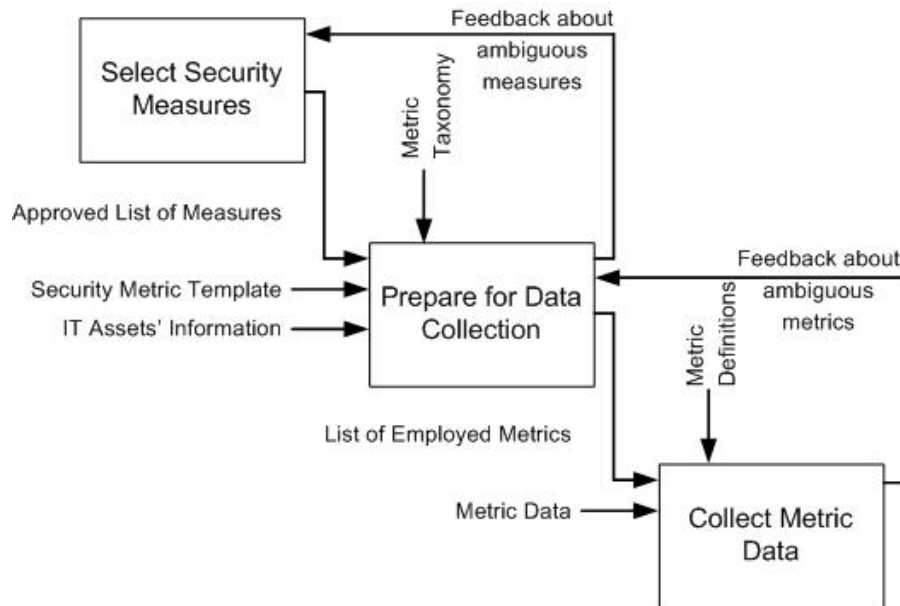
Select Security Measures

Feedback about ambiguous measures

Metric Taxonomy

Approved List of Measures

Security Metric Template

IT Assets' Information

Prepare for Data Collection

Feedback about ambiguous metrics

Metric Definitions

List of Employed Metrics

Metric Data

Collect Metric Data